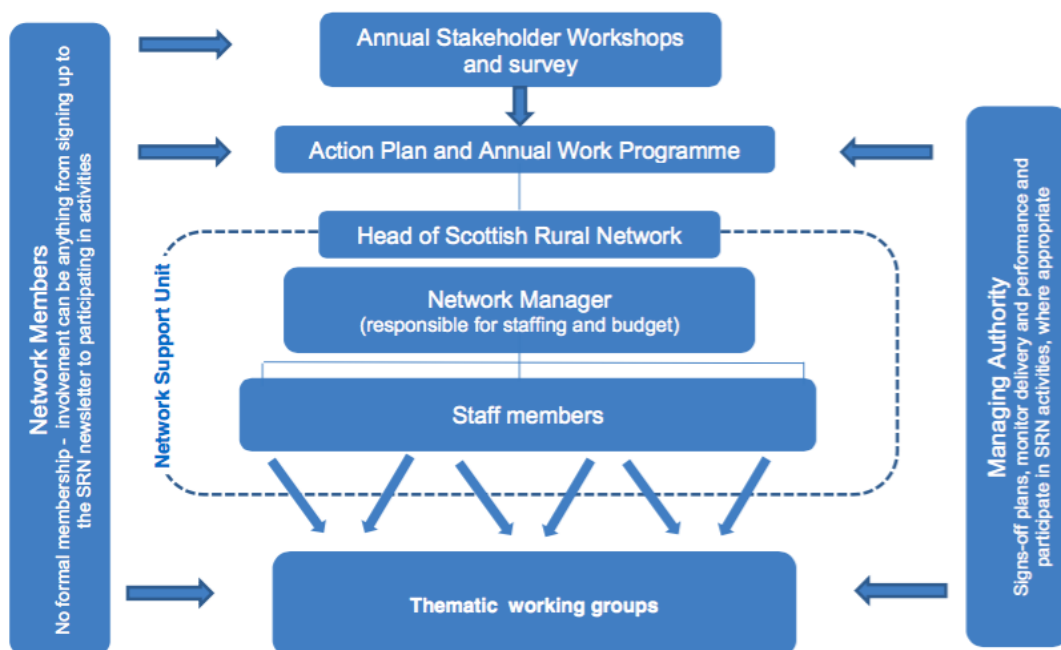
Network Members
No formal membership - involvement can be anything from signing up to the SRN newsletter to participating in activities

Annual Stakeholder Workshops and survey

Action Plan and Annual Work Programme

Head of Scottish Rural Network

Network Support Unit

Network Manager
(responsible for staffing and budget)

Staff members

Thematic working groups

Managing Authority
Signs-off plans, monitor delivery and performance and participate in SRN activities, where appropriate